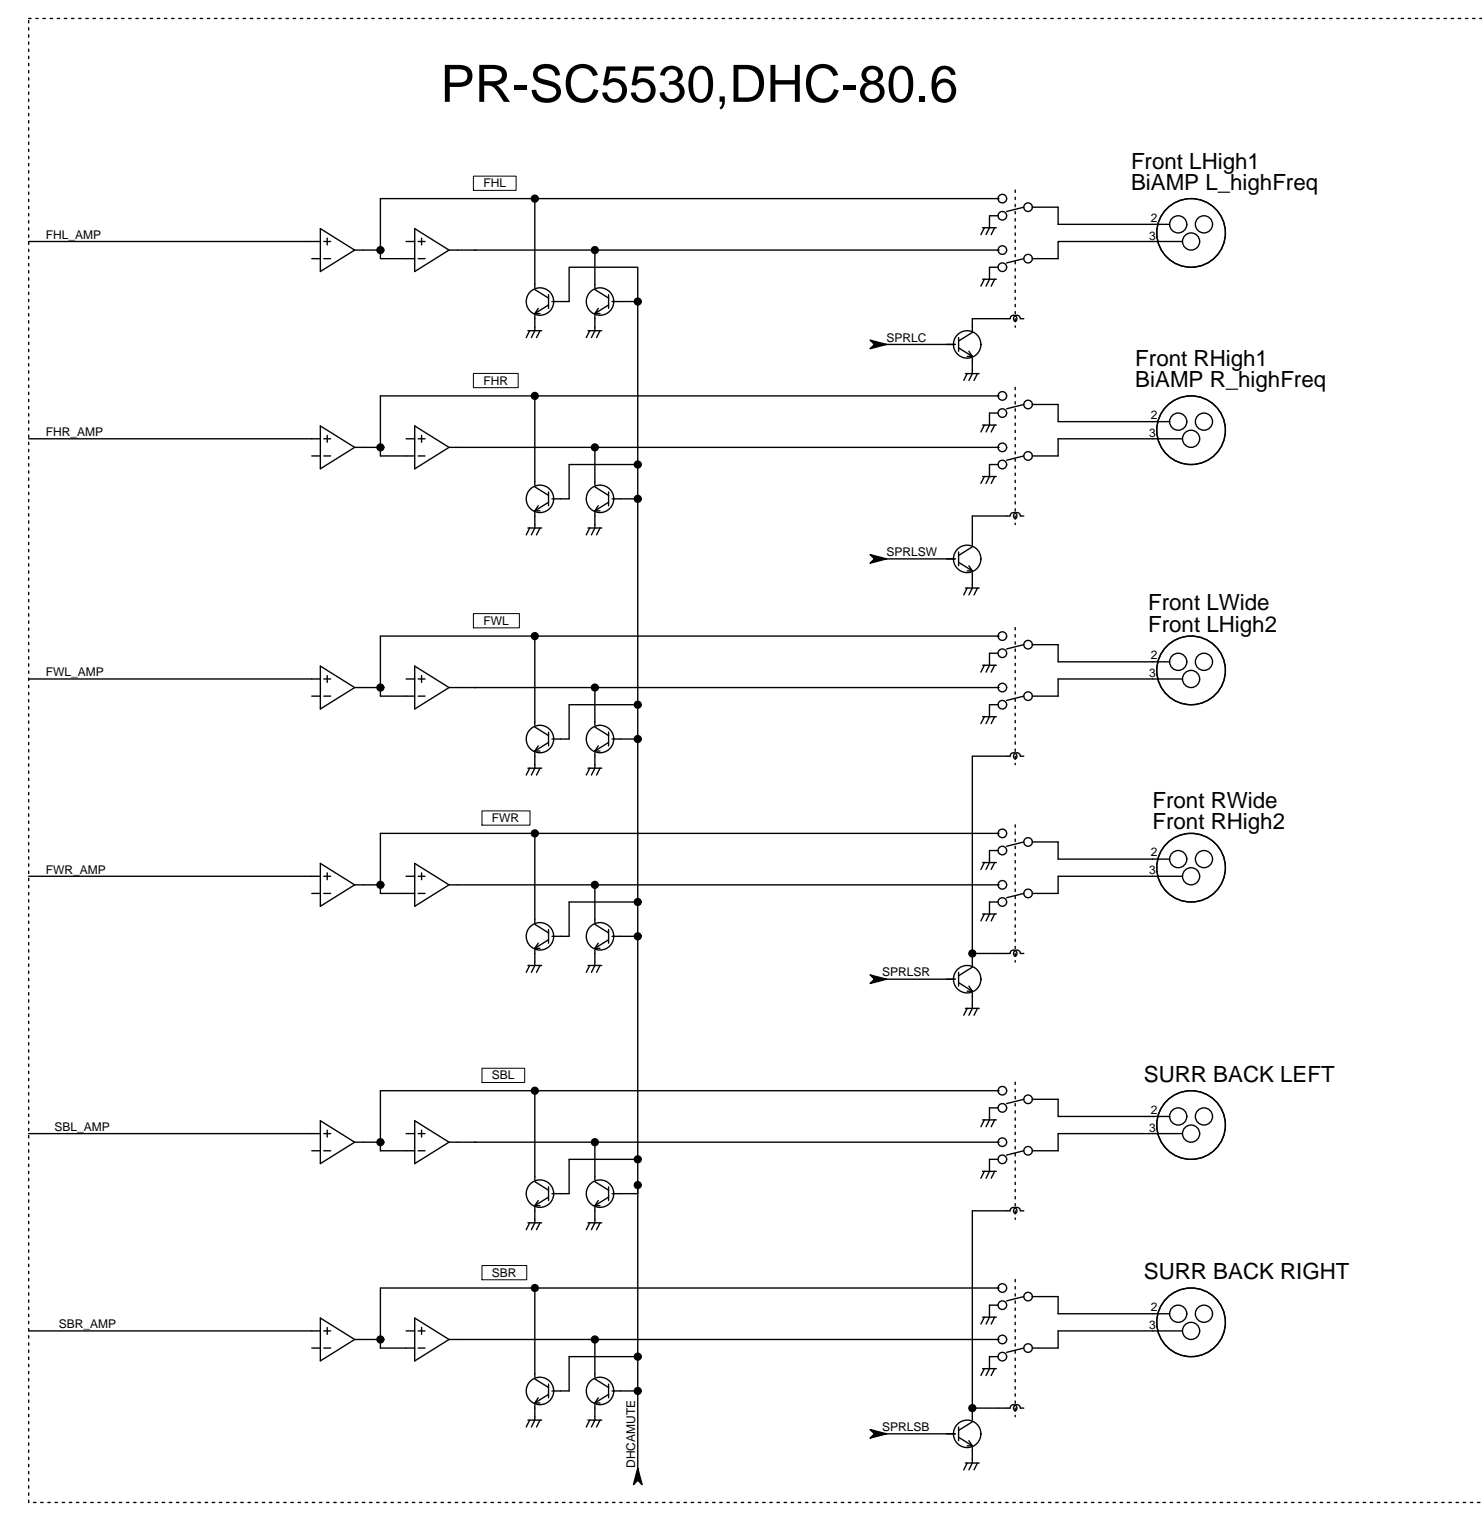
PR-SC5530,DHC-80.6

FHL
FHL_AMP
+
−
+
−
Front LHigh1
BiAMP L_highFreq
2
3
SPRLC

FHR
FHR_AMP
+
−
+
−
Front RHigh1
BiAMP R_highFreq
2
3
SPRLSW

FWL
FWL_AMP
+
−
+
−
Front LWide
Front LHigh2
2
3

FWR
FWR_AMP
+
−
+
−
Front RWide
Front RHigh2
2
3
SPRLSR

SBL
SBL_AMP
+
−
+
−
SURR BACK LEFT
2
3

SBR
SBR_AMP
+
−
+
−
SURR BACK RIGHT
2
3
SPRLSB
DHCAMUTE